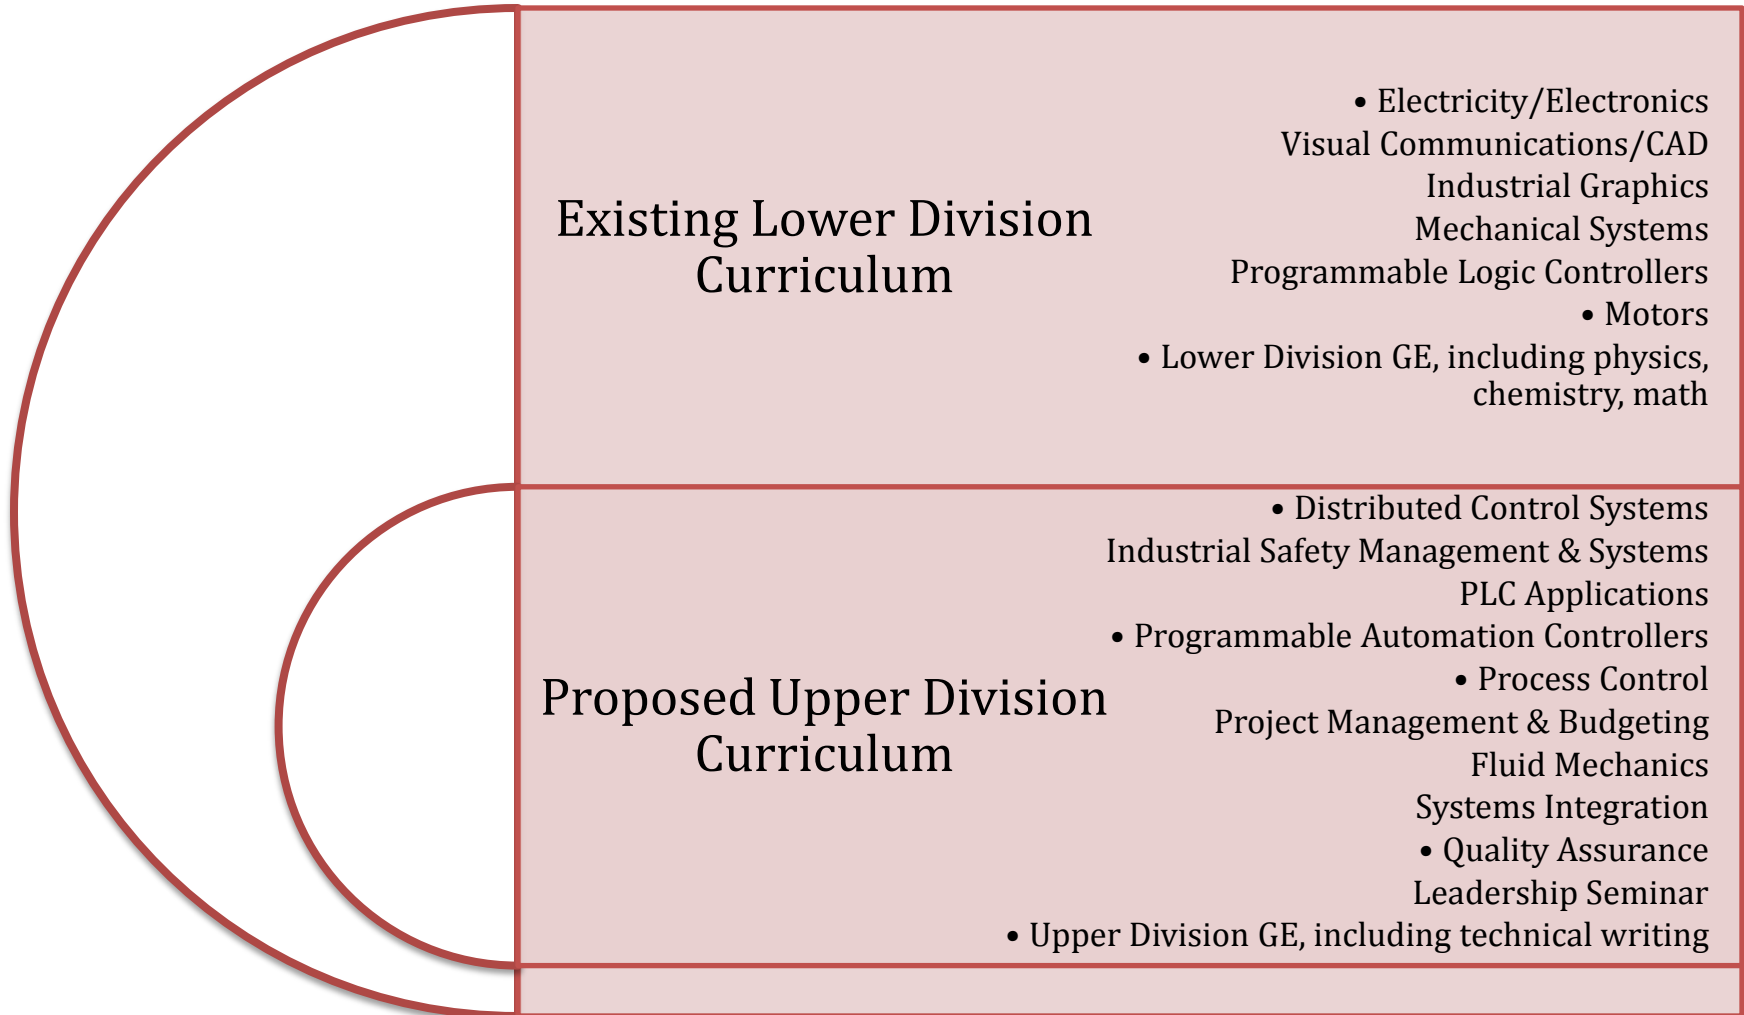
Existing Lower Division Curriculum

• Electricity/Electronics
Visual Communications/CAD
Industrial Graphics
Mechanical Systems
Programmable Logic Controllers
• Motors
• Lower Division GE, including physics, chemistry, math

Proposed Upper Division Curriculum

• Distributed Control Systems
Industrial Safety Management & Systems
PLC Applications
• Programmable Automation Controllers
• Process Control
Project Management & Budgeting
Fluid Mechanics
Systems Integration
• Quality Assurance
Leadership Seminar
• Upper Division GE, including technical writing